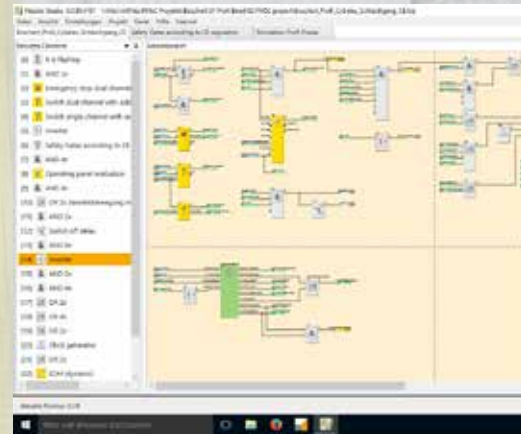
Pilz Studio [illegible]
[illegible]
Safety Gates according to CE regulation
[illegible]
[1] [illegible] Flip Flop
[2] AND 2x
[3] Emergency stop dual channel
[4] Switch dual channel with
[5] Switch single channel with
[6] Inverter
[7] Safety Gates according to CE
[8] AND 4x
[9] Operating panel evaluation
[10] AND 4x
[11] OR 2x
[12] AND 2x
[13] Switch off delay
[14] AND 4x
[15] Inverter
[16] AND 2x
[17] AND 4x
[18] OR 2x
[19] OR 4x
[20] OR 2x
[21] Clock generator
[22] OR 2x
[23] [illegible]
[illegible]